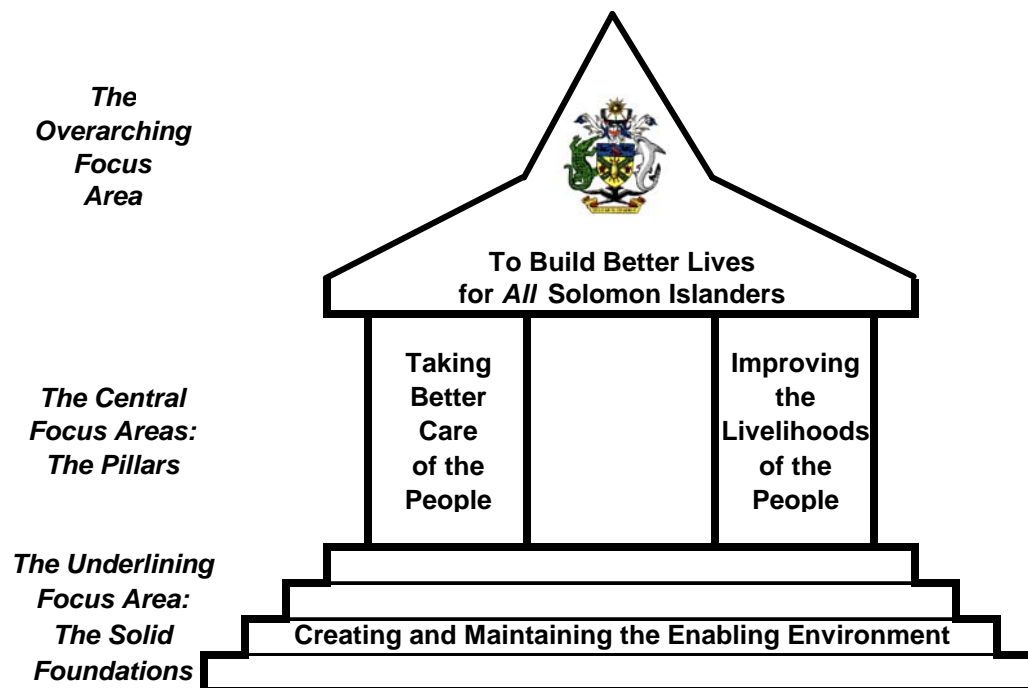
The Overarching Focus Area

To Build Better Lives for *All* Solomon Islanders

The Central Focus Areas: The Pillars

Taking Better Care of the People

Improving the Livelihoods of the People

The Underlining Focus Area: The Solid Foundations

Creating and Maintaining the Enabling Environment